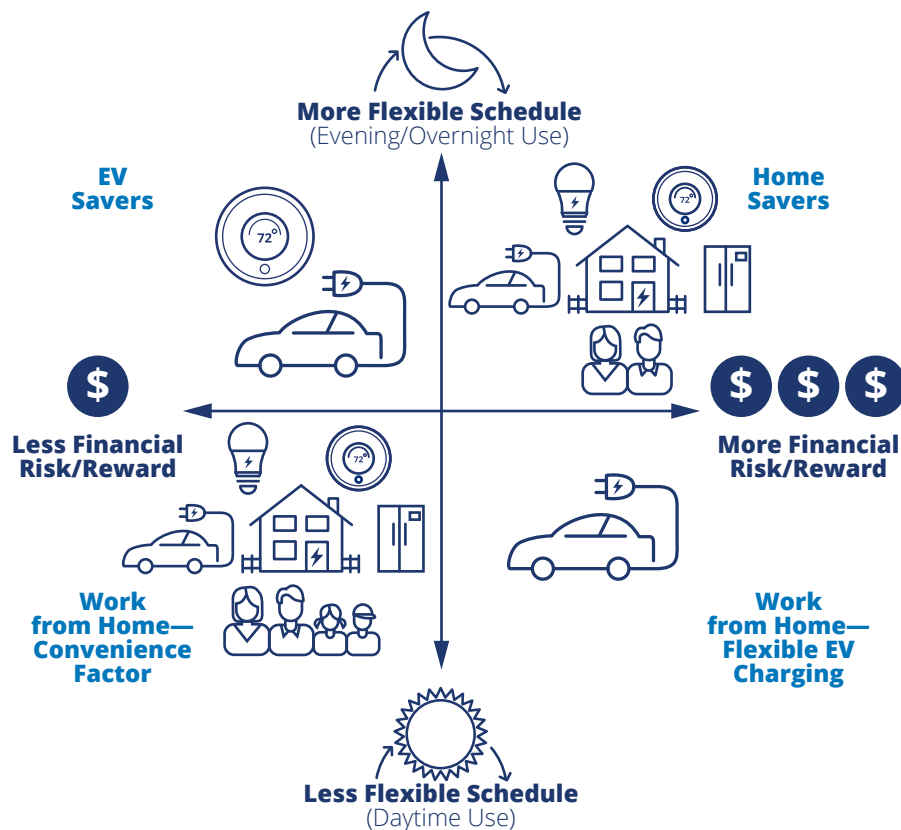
More Flexible Schedule
(Evening/Overnight Use)

EV Savers

72°

Home Savers

72°

$

Less Financial Risk/Reward

$ $ $

More Financial Risk/Reward

72°

Work from Home—Convenience Factor

Work from Home—Flexible EV Charging

Less Flexible Schedule
(Daytime Use)